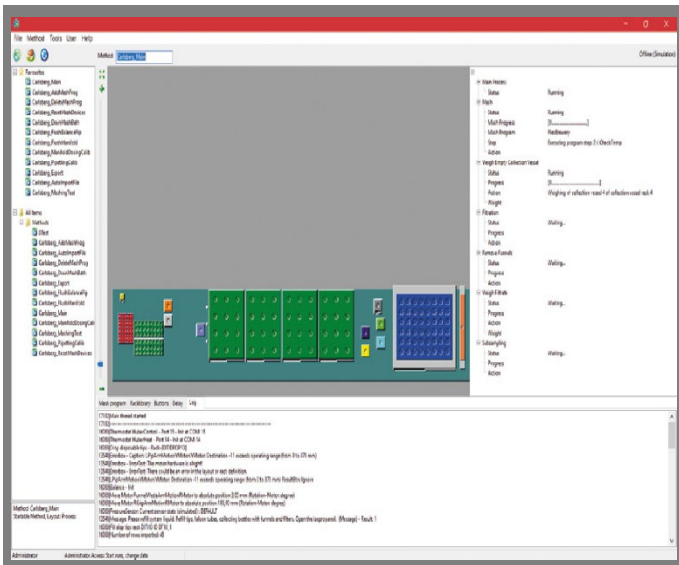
File Method Tools User Help

Method Carlsberg_Main

Offline (Simulation)

Favourites
Carlsberg_Main
Carlsberg_AddMashProg
Carlsberg_DeleteMashProg
Carlsberg_ResetMashDevices
Carlsberg_DrainMashBath
Carlsberg_FlushBalanceTip
Carlsberg_FlushManifold
Carlsberg_ManifoldDosingCalib
Carlsberg_PipettingCalib
Carlsberg_Export
Carlsberg_AutoImportFile
Carlsberg_MashingTool

All Items
Methods
Effect
Carlsberg_AddMashProg
Carlsberg_AutoImportFile
Carlsberg_DeleteMashProg
Carlsberg_DrainMashBath
Carlsberg_Export
Carlsberg_FlushBalanceTip
Carlsberg_FlushManifold
Carlsberg_Main
Carlsberg_ManifoldDosingCalib
Carlsberg_MashingTool
Carlsberg_PipettingCalib
Carlsberg_ResetMashDevices

Main Process
Status Running
Mash
Status Running
Mash Progress
Mash Program RedBrewery
Step Executing program step 3 / CheckTime
Action
Weigh Empty Collection Vessel
Status Running
Progress
Action Weighing of collection vessel 4 of collection vessel rack 4
Weight
Filtration
Status Waiting...
Progress
Action
Remove Funnels
Status Waiting...
Progress
Action
Weigh Filtrate
Status Waiting...
Progress
Action
Weight
Subsampling
Status Waiting...
Progress
Action

Mash program RackLibrary Buttons Delay Info

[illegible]

Method: Carlsberg_Main
Startable Method; Layout: Process

Administrator Administrator; Access: Start runs, change data